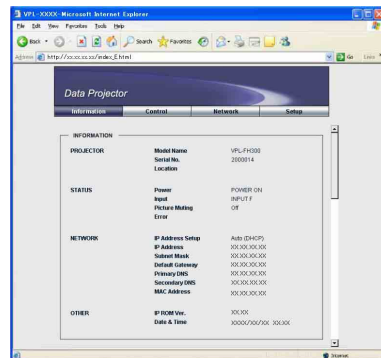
VPL-XXXX- Microsoft Internet Explorer

File Edit View Favorites Tools Help

Back Search Favorites

Address http://xx.xx.xx.xx/index_E.html Go Links

Data Projector

Information Control Network Setup

INFORMATION

PROJECTOR Model Name VPL-FH300
Serial No. 2000014
Location

STATUS Power POWER ON
Input INPUT F
Picture Muting Off
Error

NETWORK IP Address Setup Auto (DHCP)
IP Address XX.XX.XX.XX
Subnet Mask XX.XX.XX.XX
Default Gateway XX.XX.XX.XX
Primary DNS XX.XX.XX.XX
Secondary DNS XX.XX.XX.XX
MAC Address XX.XX.XX.XX

OTHER IP ROM Ver. XX.XX
Date & Time XXXX/XX/XX XX:XX

Internet